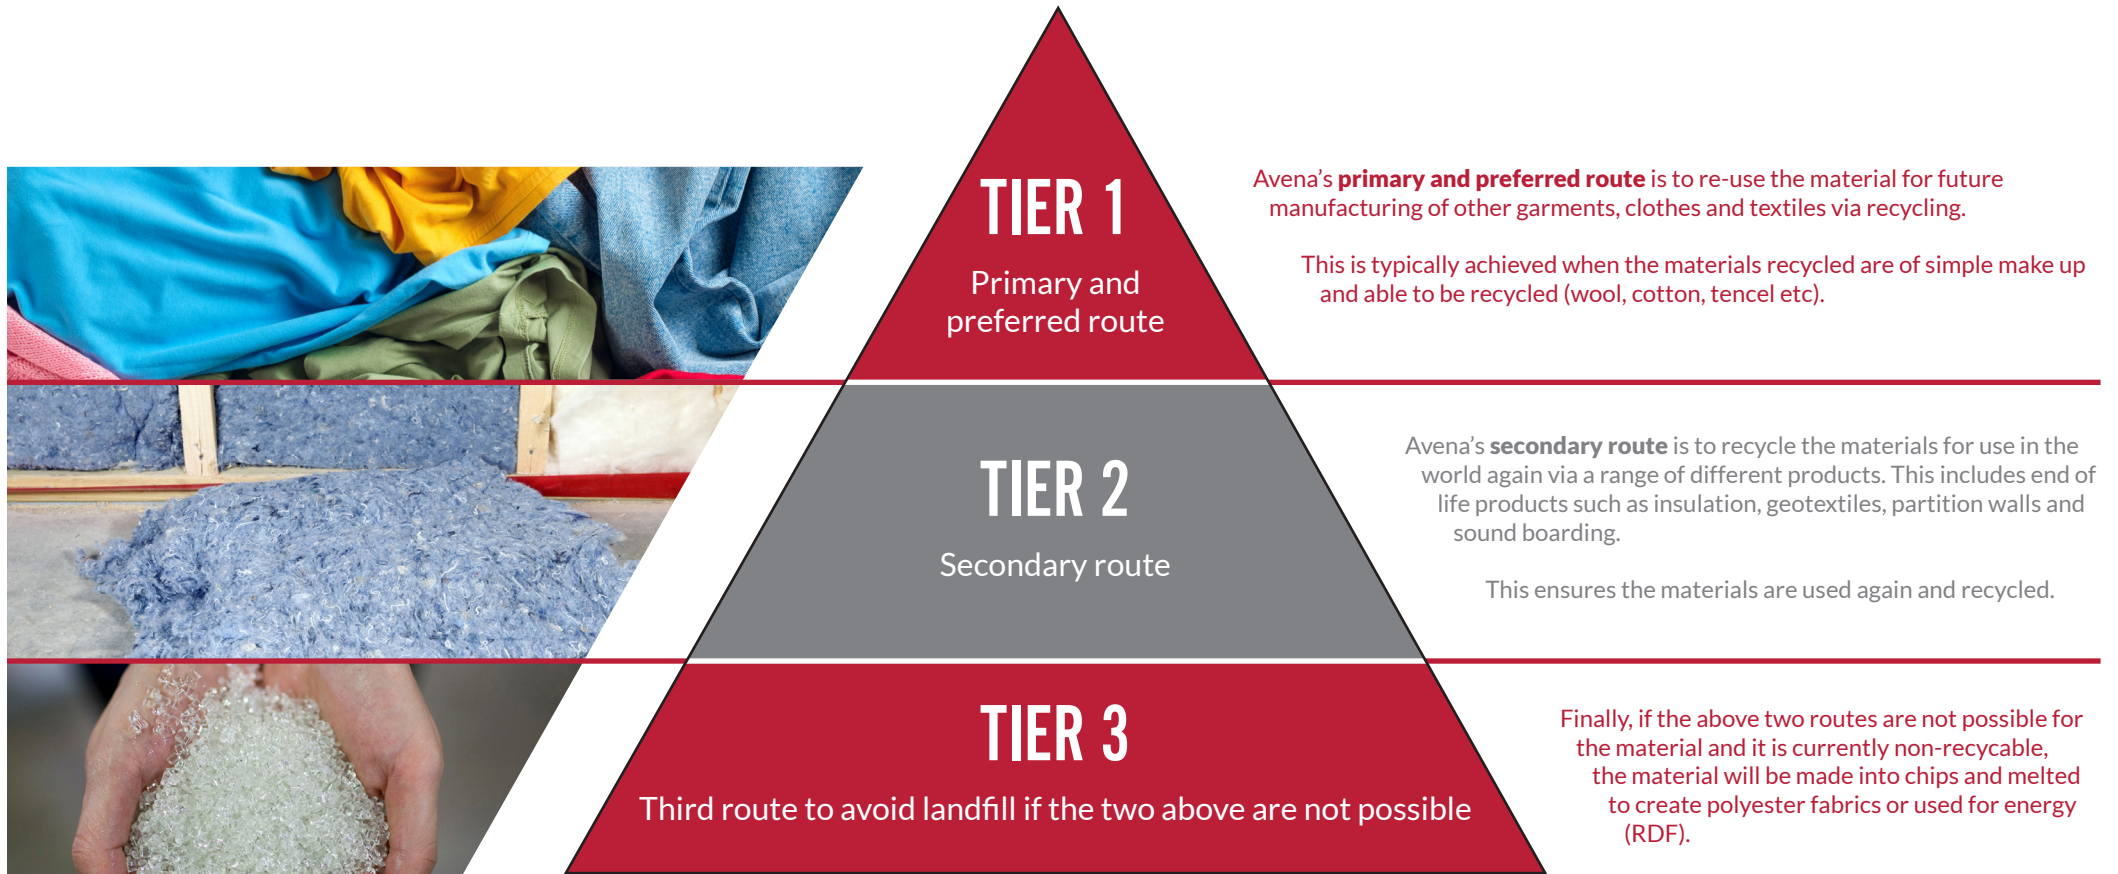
TIER 1

Primary and preferred route

Avena's **primary and preferred route** is to re-use the material for future manufacturing of other garments, clothes and textiles via recycling.

This is typically achieved when the materials recycled are of simple make up and able to be recycled (wool, cotton, tencel etc).

TIER 2

Secondary route

Avena's **secondary route** is to recycle the materials for use in the world again via a range of different products. This includes end of life products such as insulation, geotextiles, partition walls and sound boarding.

This ensures the materials are used again and recycled.

TIER 3

Third route to avoid landfill if the two above are not possible

Finally, if the above two routes are not possible for the material and it is currently non-recycable, the material will be made into chips and melted to create polyester fabrics or used for energy (RDF).